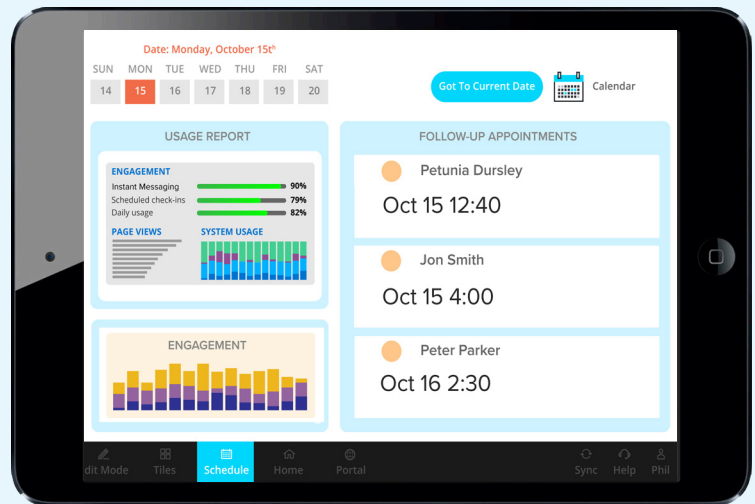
Date: Monday, October 15th

| SUN | MON | TUE | WED | THU | FRI | SAT |
|---|---|---|---|---|---|---|
| 14 | 15 | 16 | 17 | 18 | 19 | 20 |

Got To Current Date

Calendar

USAGE REPORT

ENGAGEMENT
Instant Messaging 90%
Scheduled check-ins 79%
Daily usage 82%

PAGE VIEWS

SYSTEM USAGE

ENGAGEMENT

FOLLOW-UP APPOINTMENTS

Petunia Dursley
Oct 15 12:40

Jon Smith
Oct 15 4:00

Peter Parker
Oct 16 2:30

dit Mode Tiles Schedule Home Portal Sync Help Phil